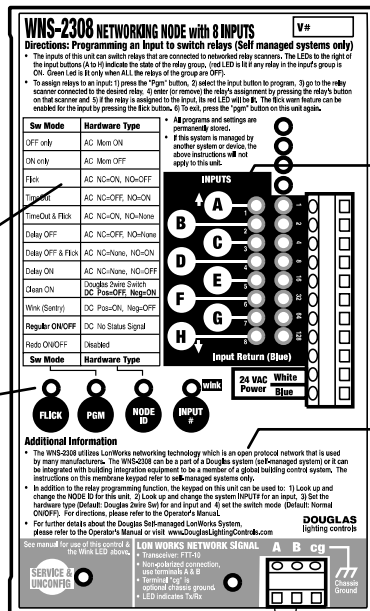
WNS-2308 NETWORKING NODE with 8 INPUTS

V#

Directions: Programming an Input to switch relays (Self managed systems only)

• The inputs of this unit can switch relays that are connected to networked relay scanners. The LEDs to the right of the input buttons (A to H) indicate the state of the relay group, (red LED is lit if any relay in the input's group is ON. Green LED is lit only when ALL the relays of the group are OFF).

• To assign relays to an input: 1) Enter programming mode, by pressing the "Pgm" button, 2) select the input button to program, 3) go to the relay scanner connected to the desired relay, 4) enter (or remove) the relay's assignment by pressing the relay's button on that scanner and 5) if the relay is assigned to the input, its red LED will be lit. The flick warn feature can be enabled for the input by pressing the flick button. 6) To exit, press the "pgm" button on this unit again.

| Sw Mode | Hardware Type |
|---|---|
| OFF only | AC Mom ON |
| ON only | AC Mom OFF |
| Flick | AC NC=ON, NO=OFF |
| TimeOut | AC NC=OFF, NO=ON |
| TimeOut & Flick | AC NC=OFF, NO=None |
| Delay OFF | AC NC=OFF, NO=None |
| Delay OFF & Flick | AC NC=None, NO=ON |
| Delay ON | AC NC=None, NO=OFF |
| Clean ON | Douglas 2wire Switch DC Pos=OFF, Neg=ON |
| Wink (Sentry) | DC Pos=ON, Neg=OFF |
| Regular ON/OFF | DC No Status Signal |
| Redo ON/OFF | Disabled |
| Sw Mode | Hardware Type |

• All programs and settings are permanently stored.
• If this system is managed by another system or device, the above instructions will not apply to this unit.

INPUTS
A B C D E F G H
1 2 4 8 16 32 64 128
Input Return (Blue)

24 VAC Power White Blue

FLICK PGM NODE ID INPUT # wink

Additional Information

• The WNS-2308 utilizes LonWorks networking technology which is an open protocol network that is used by many manufacturers. The WNS-2308 can be part of a Douglas system (self-managed system) or it can be integrated with building integration equipment to be a member of a global building control system. The instructions on this membrane keypad refer to self-managed systems only.

• In addition to the relay programming function, the keypad on this unit can be used to: 1) Look up and change the NODE ID for this unit, 2) Look up and change the system INPUT# for an input, 3) Set the hardware type (Default: Douglas 2wire Sw) for and input and 4) set the switch mode (Default: Normal ON/OFF). For directions, please refer to the Operator's Manual.

• For further details about the Douglas Self-managed LonWorks System, please refer to the Operator's Manual or visit www.DouglasLightingControls.com

DOUGLAS lighting controls

See manual for use of this control & the Wink LED above.

SERVICE & UNCONFIG

LON WORKS NETWORK SIGNAL
• Transceiver: FTT-10
• Non-polarized connection, use terminals A & B
• Terminal "cg" is optional chassis ground.
• LED indicates Tx/Rx

A B cg

Chassis Ground